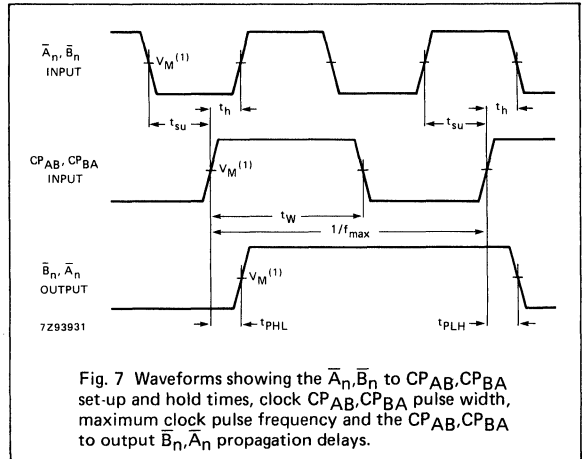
$\overline{A}_n$, $\overline{B}_n$ INPUT

$V_M^{(1)}$

$t_{su}$

$t_h$

$t_{su}$

$t_h$

$CP_{AB}$, $CP_{BA}$ INPUT

$V_M^{(1)}$

$t_W$

$1/f_{max}$

$\overline{B}_n$, $\overline{A}_n$ OUTPUT

$V_M^{(1)}$

7Z93931

$t_{PHL}$

$t_{PLH}$

Fig. 7 Waveforms showing the $\overline{A}_n$,$\overline{B}_n$ to $CP_{AB}$,$CP_{BA}$ set-up and hold times, clock $CP_{AB}$,$CP_{BA}$ pulse width, maximum clock pulse frequency and the $CP_{AB}$,$CP_{BA}$ to output $\overline{B}_n$,$\overline{A}_n$ propagation delays.